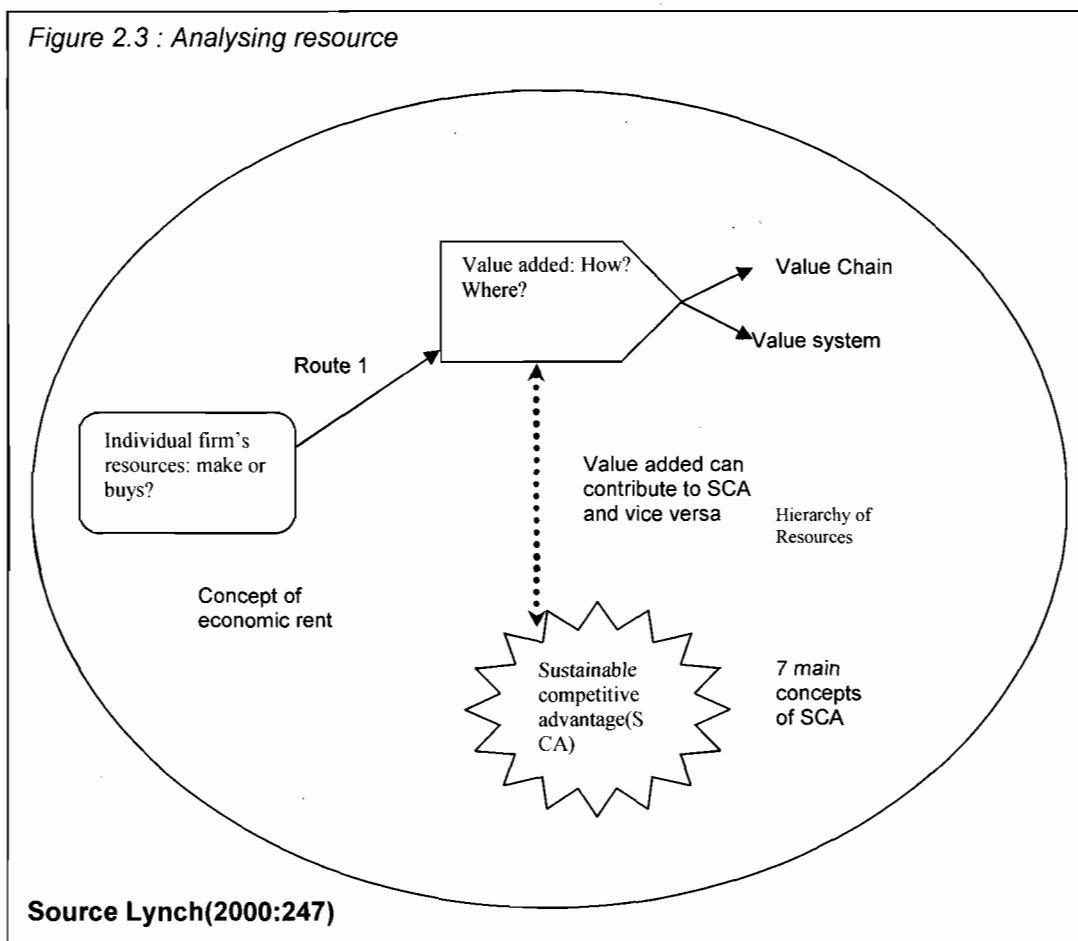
Figure 2.3 : Analysing resource

Value added: How? Where?

Value Chain

Value system

Route 1

Individual firm's resources: make or buys?

Value added can contribute to SCA and vice versa

Hierarchy of Resources

Concept of economic rent

Sustainable competitive advantage(SCA)

7 main concepts of SCA

Source Lynch(2000:247)